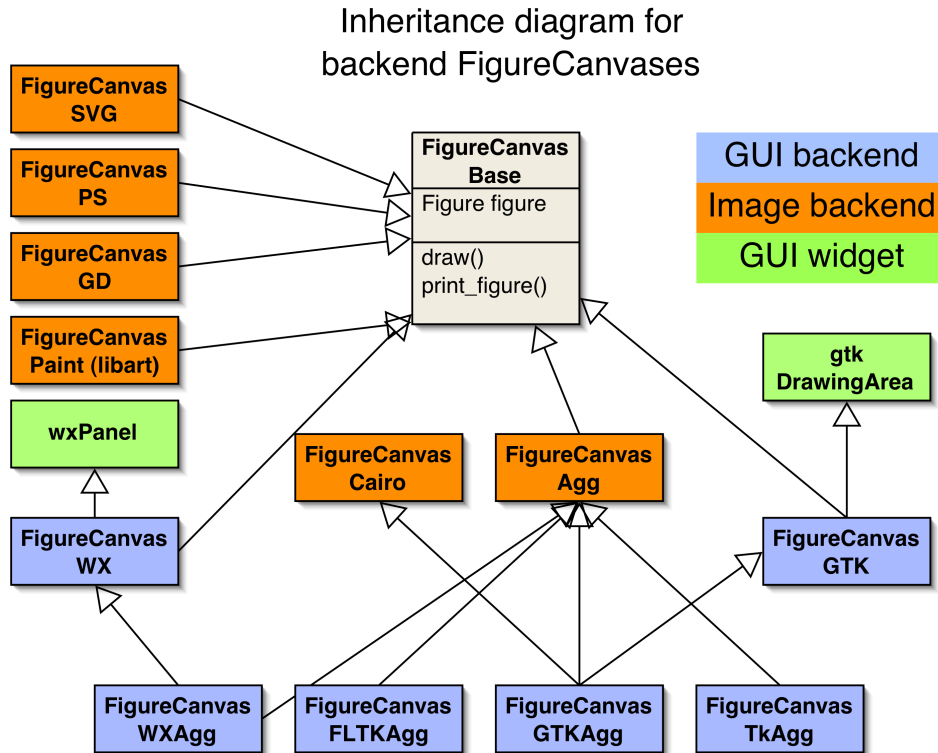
Inheritance diagram for backend FigureCanvases

FigureCanvas SVG

FigureCanvas PS

FigureCanvas GD

FigureCanvas Paint (libart)

FigureCanvas Base

Figure figure

draw()
print_figure()

GUI backend

Image backend

GUI widget

gtk DrawingArea

wxPanel

FigureCanvas Cairo

FigureCanvas Agg

FigureCanvas WX

FigureCanvas GTK

FigureCanvas WXAgg

FigureCanvas FLTKAgg

FigureCanvas GTKAgg

FigureCanvas TkAgg